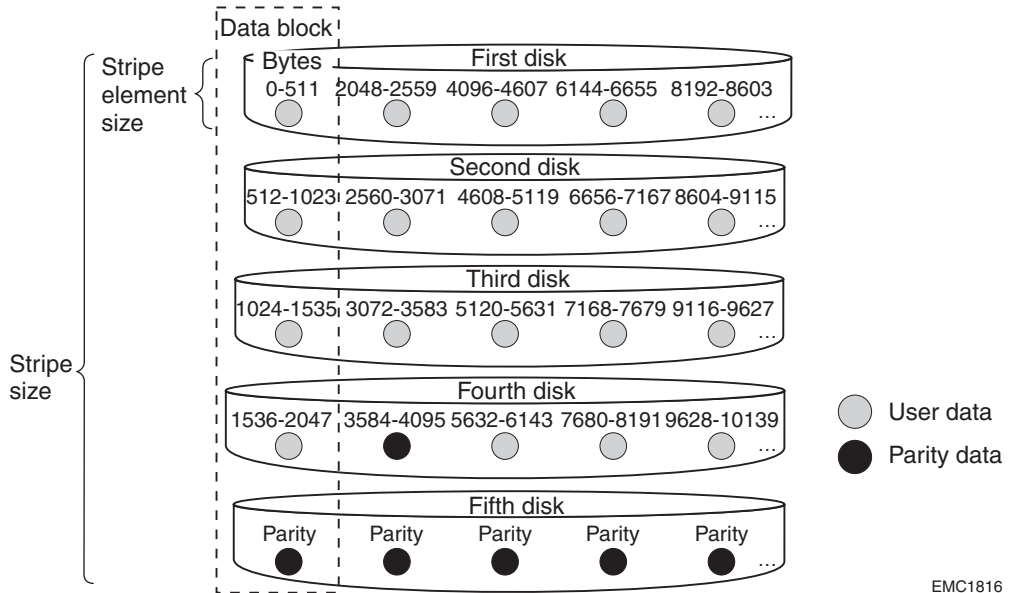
Data block

Stripe element size

Stripe size

Bytes
0-511 2048-2559 4096-4607 6144-6655 8192-8603 ...
First disk

Second disk
512-1023 2560-3071 4608-5119 6656-7167 8604-9115 ...

Third disk
1024-1535 3072-3583 5120-5631 7168-7679 9116-9627 ...

Fourth disk
1536-2047 3584-4095 5632-6143 7680-8191 9628-10139 ...

Fifth disk
Parity Parity Parity Parity Parity ...

User data
Parity data

EMC1816